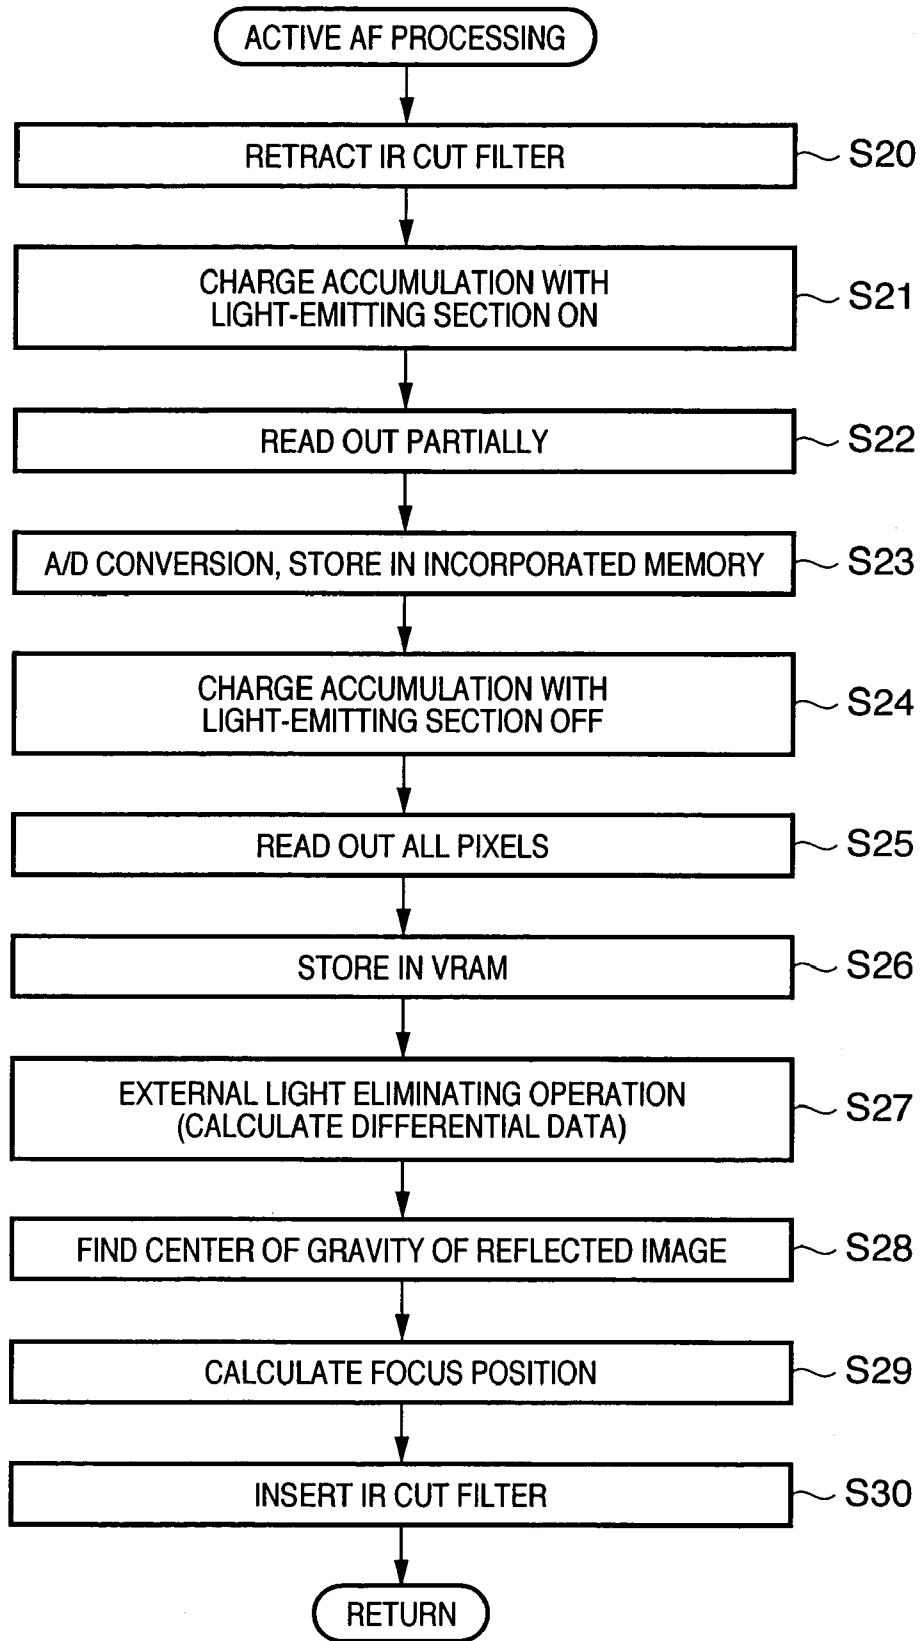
ACTIVE AF PROCESSING

RETRACT IR CUT FILTER
S20

CHARGE ACCUMULATION WITH LIGHT-EMITTING SECTION ON
S21

READ OUT PARTIALLY
S22

A/D CONVERSION, STORE IN INCORPORATED MEMORY
S23

CHARGE ACCUMULATION WITH LIGHT-EMITTING SECTION OFF
S24

READ OUT ALL PIXELS
S25

STORE IN VRAM
S26

EXTERNAL LIGHT ELIMINATING OPERATION (CALCULATE DIFFERENTIAL DATA)
S27

FIND CENTER OF GRAVITY OF REFLECTED IMAGE
S28

CALCULATE FOCUS POSITION
S29

INSERT IR CUT FILTER
S30

RETURN